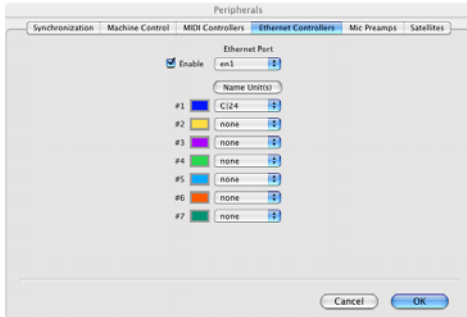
Peripherals

Synchronization | Machine Control | MIDI Controllers | Ethernet Controllers | Mic Preamps | Satellites

Ethernet Port

Enable en1

Name Unit(s)

#1 C|24
#2 none
#3 none
#4 none
#5 none
#6 none
#7 none

Cancel OK